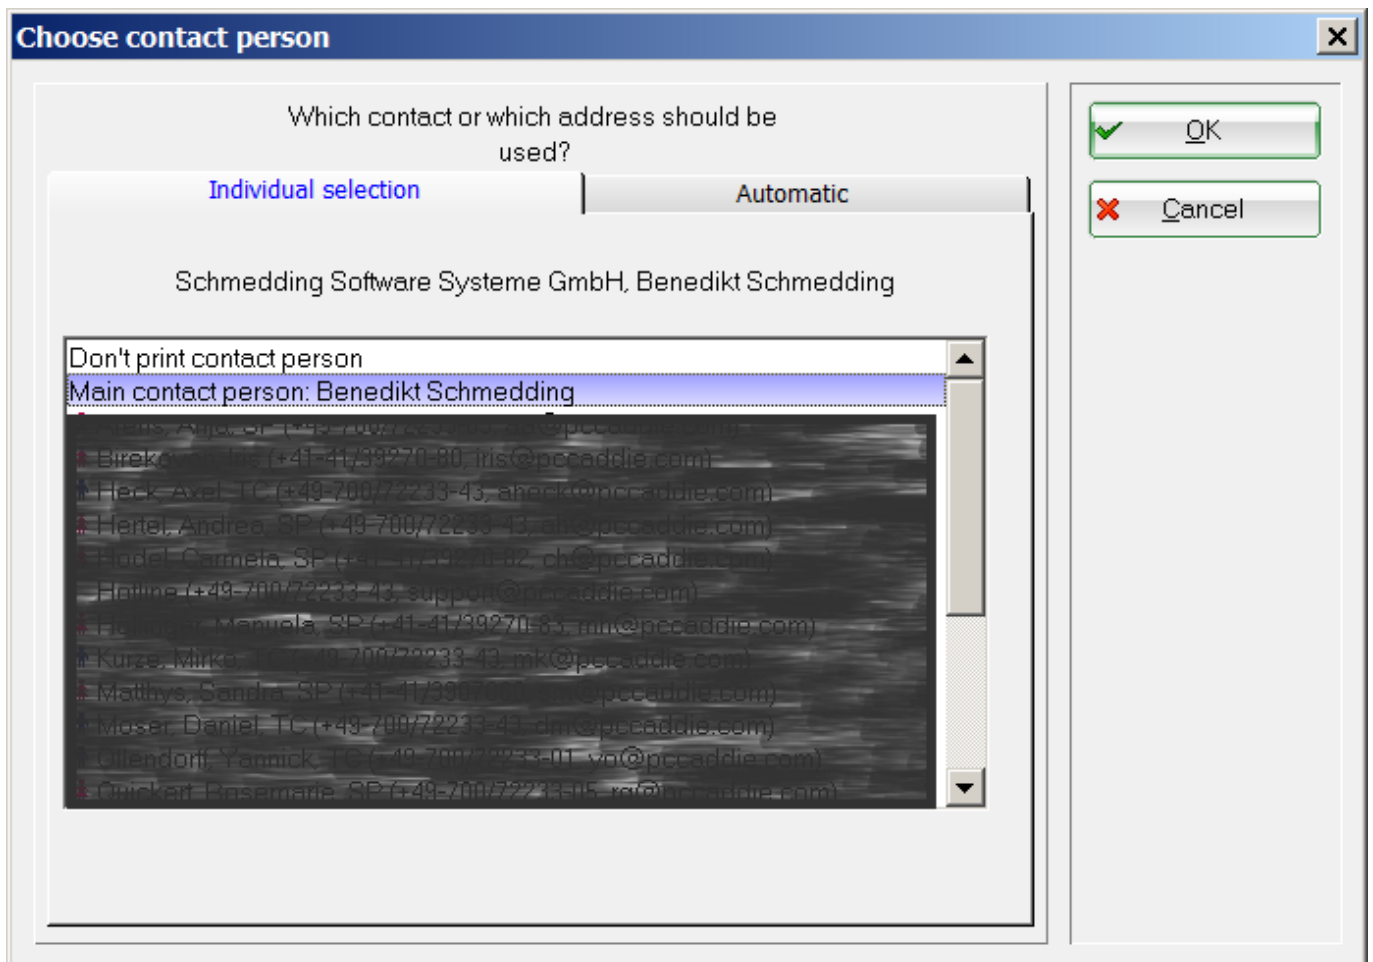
Choose contact person

Which contact or which address should be used?

Individual selection

Automatic

Schmedding Software Systeme GmbH, Benedikt Schmedding

Don't print contact person
Main contact person: Benedikt Schmedding
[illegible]
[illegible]
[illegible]
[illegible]
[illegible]
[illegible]
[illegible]
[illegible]
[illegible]
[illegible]
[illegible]
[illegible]

OK

Cancel